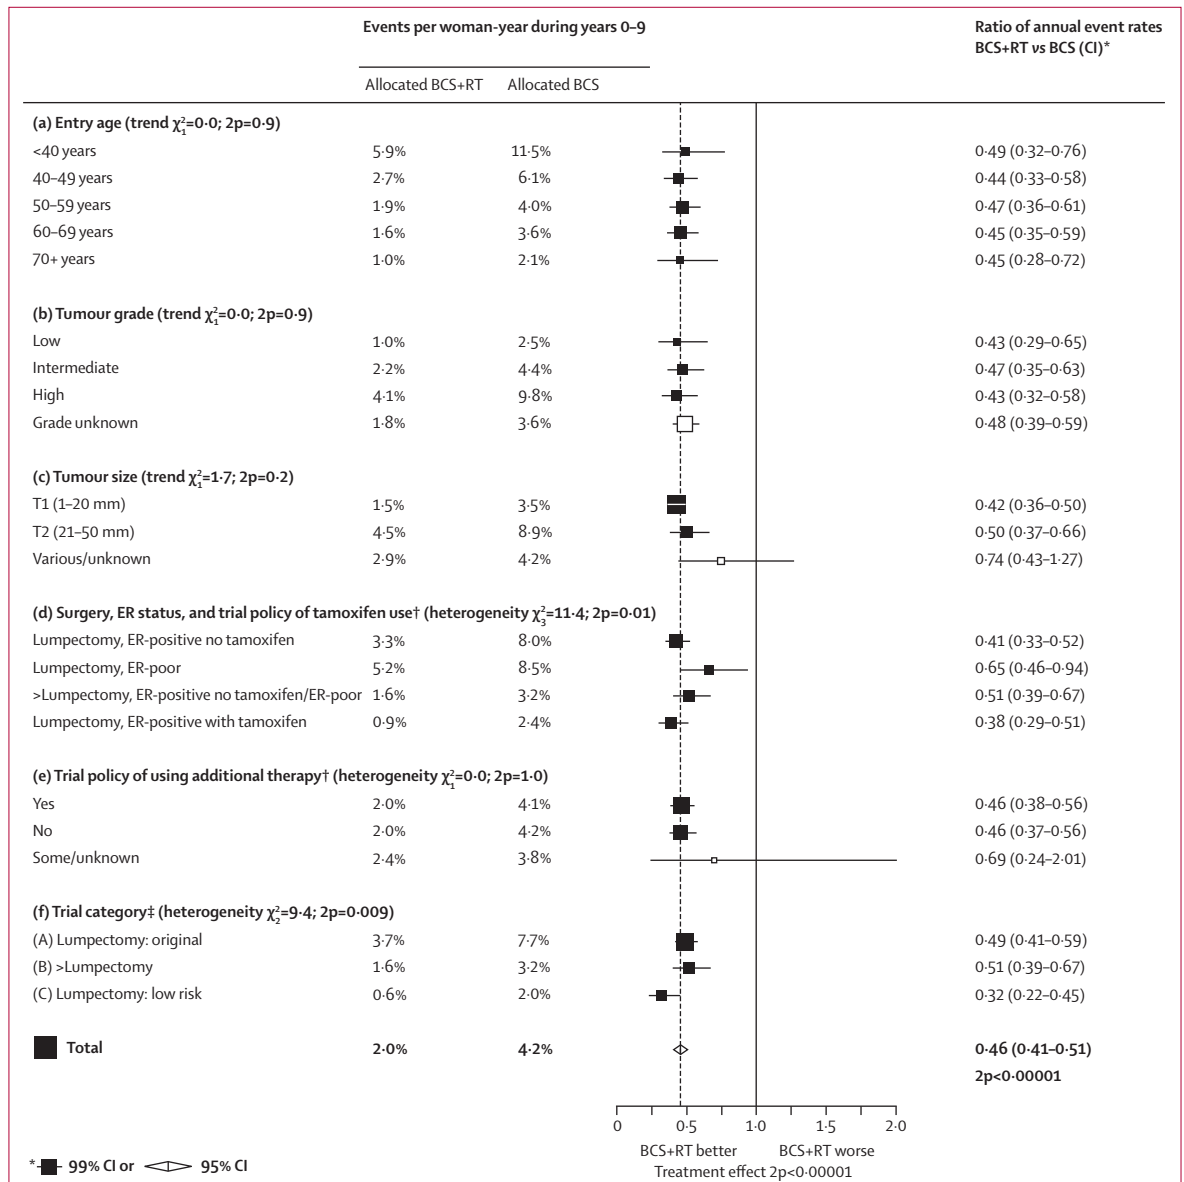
Events per woman-year during years 0–9

Ratio of annual event rates BCS+RT *vs* BCS (CI)*

| | Allocated BCS+RT | Allocated BCS | Ratio of annual event rates BCS+RT vs BCS (CI)* |
|---|---|---|---|
| **(a) Entry age (trend $\chi^2_1$=0·0; 2p=0·9)** | | | |
| <40 years | 5·9% | 11·5% | 0·49 (0·32–0·76) |
| 40–49 years | 2·7% | 6·1% | 0·44 (0·33–0·58) |
| 50–59 years | 1·9% | 4·0% | 0·47 (0·36–0·61) |
| 60–69 years | 1·6% | 3·6% | 0·45 (0·35–0·59) |
| 70+ years | 1·0% | 2·1% | 0·45 (0·28–0·72) |
| **(b) Tumour grade (trend $\chi^2_1$=0·0; 2p=0·9)** | | | |
| Low | 1·0% | 2·5% | 0·43 (0·29–0·65) |
| Intermediate | 2·2% | 4·4% | 0·47 (0·35–0·63) |
| High | 4·1% | 9·8% | 0·43 (0·32–0·58) |
| Grade unknown | 1·8% | 3·6% | 0·48 (0·39–0·59) |
| **(c) Tumour size (trend $\chi^2_1$=1·7; 2p=0·2)** | | | |
| T1 (1–20 mm) | 1·5% | 3·5% | 0·42 (0·36–0·50) |
| T2 (21–50 mm) | 4·5% | 8·9% | 0·50 (0·37–0·66) |
| Various/unknown | 2·9% | 4·2% | 0·74 (0·43–1·27) |
| **(d) Surgery, ER status, and trial policy of tamoxifen use† (heterogeneity $\chi^2_3$=11·4; 2p=0·01)** | | | |
| Lumpectomy, ER-positive no tamoxifen | 3·3% | 8·0% | 0·41 (0·33–0·52) |
| Lumpectomy, ER-poor | 5·2% | 8·5% | 0·65 (0·46–0·94) |
| >Lumpectomy, ER-positive no tamoxifen/ER-poor | 1·6% | 3·2% | 0·51 (0·39–0·67) |
| Lumpectomy, ER-positive with tamoxifen | 0·9% | 2·4% | 0·38 (0·29–0·51) |
| **(e) Trial policy of using additional therapy† (heterogeneity $\chi^2_1$=0·0; 2p=1·0)** | | | |
| Yes | 2·0% | 4·1% | 0·46 (0·38–0·56) |
| No | 2·0% | 4·2% | 0·46 (0·37–0·56) |
| Some/unknown | 2·4% | 3·8% | 0·69 (0·24–2·01) |
| **(f) Trial category‡ (heterogeneity $\chi^2_2$=9·4; 2p=0·009)** | | | |
| (A) Lumpectomy: original | 3·7% | 7·7% | 0·49 (0·41–0·59) |
| (B) >Lumpectomy | 1·6% | 3·2% | 0·51 (0·39–0·67) |
| (C) Lumpectomy: low risk | 0·6% | 2·0% | 0·32 (0·22–0·45) |
| **Total** | **2·0%** | **4·2%** | **0·46 (0·41–0·51) 2p<0·00001** |

0 0·5 1·0 1·5 2·0

BCS+RT better BCS+RT worse

Treatment effect 2p<0·00001

* 99% CI or 95% CI